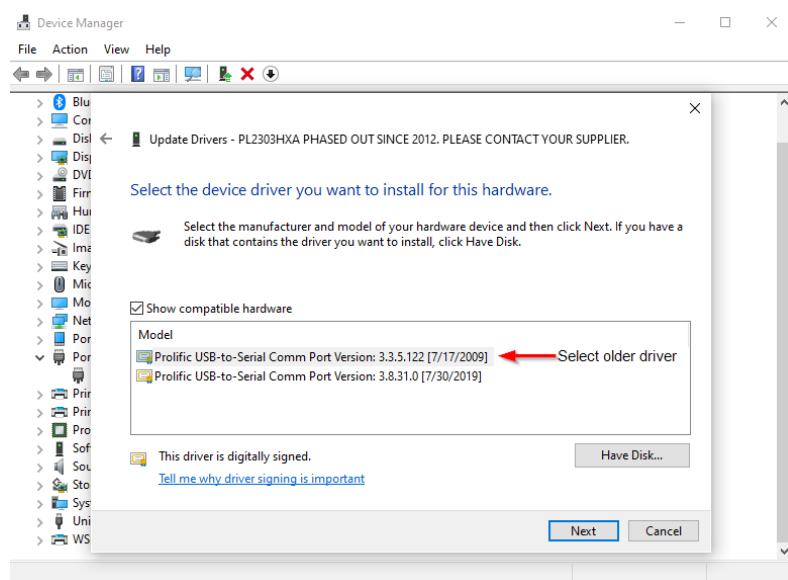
Device Manager

File Action View Help

Blu
Cor
Disl
Disp
DVI
Firn
Hur
IDE
Ima
Key
Mic
Mo
Net
Por
Por
Prir
Prir
Pro
Sof
Sou
Sto
Sys
Uni
WS

Update Drivers - PL2303HXA PHASED OUT SINCE 2012. PLEASE CONTACT YOUR SUPPLIER.

Select the device driver you want to install for this hardware.

Select the manufacturer and model of your hardware device and then click Next. If you have a disk that contains the driver you want to install, click Have Disk.

Show compatible hardware

Model
Prolific USB-to-Serial Comm Port Version: 3.3.5.122 [7/17/2009]
Prolific USB-to-Serial Comm Port Version: 3.8.31.0 [7/30/2019]

Select older driver

This driver is digitally signed.
Tell me why driver signing is important

Have Disk...

Next
Cancel